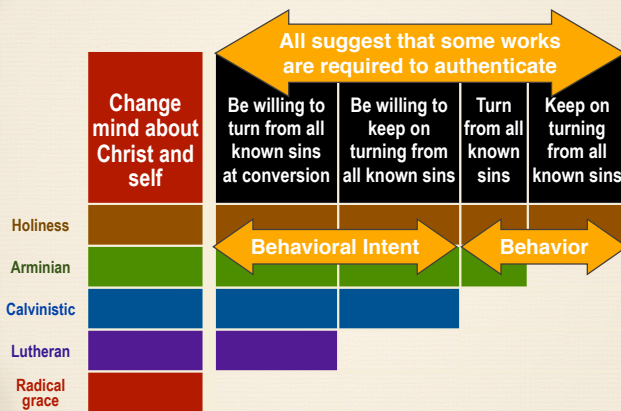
All suggest that some works are required to authenticate

| | Change mind about Christ and self | Be willing to turn from all known sins at conversion | Be willing to keep on turning from all known sins | Turn from all known sins | Keep on turning from all known sins |
|---|---|---|---|---|---|
| Holiness | | | | | |
| Arminian | | | | | |
| Calvinistic | | | | | |
| Lutheran | | | | | |
| Radical grace | | | | | |

Behavioral Intent

Behavior